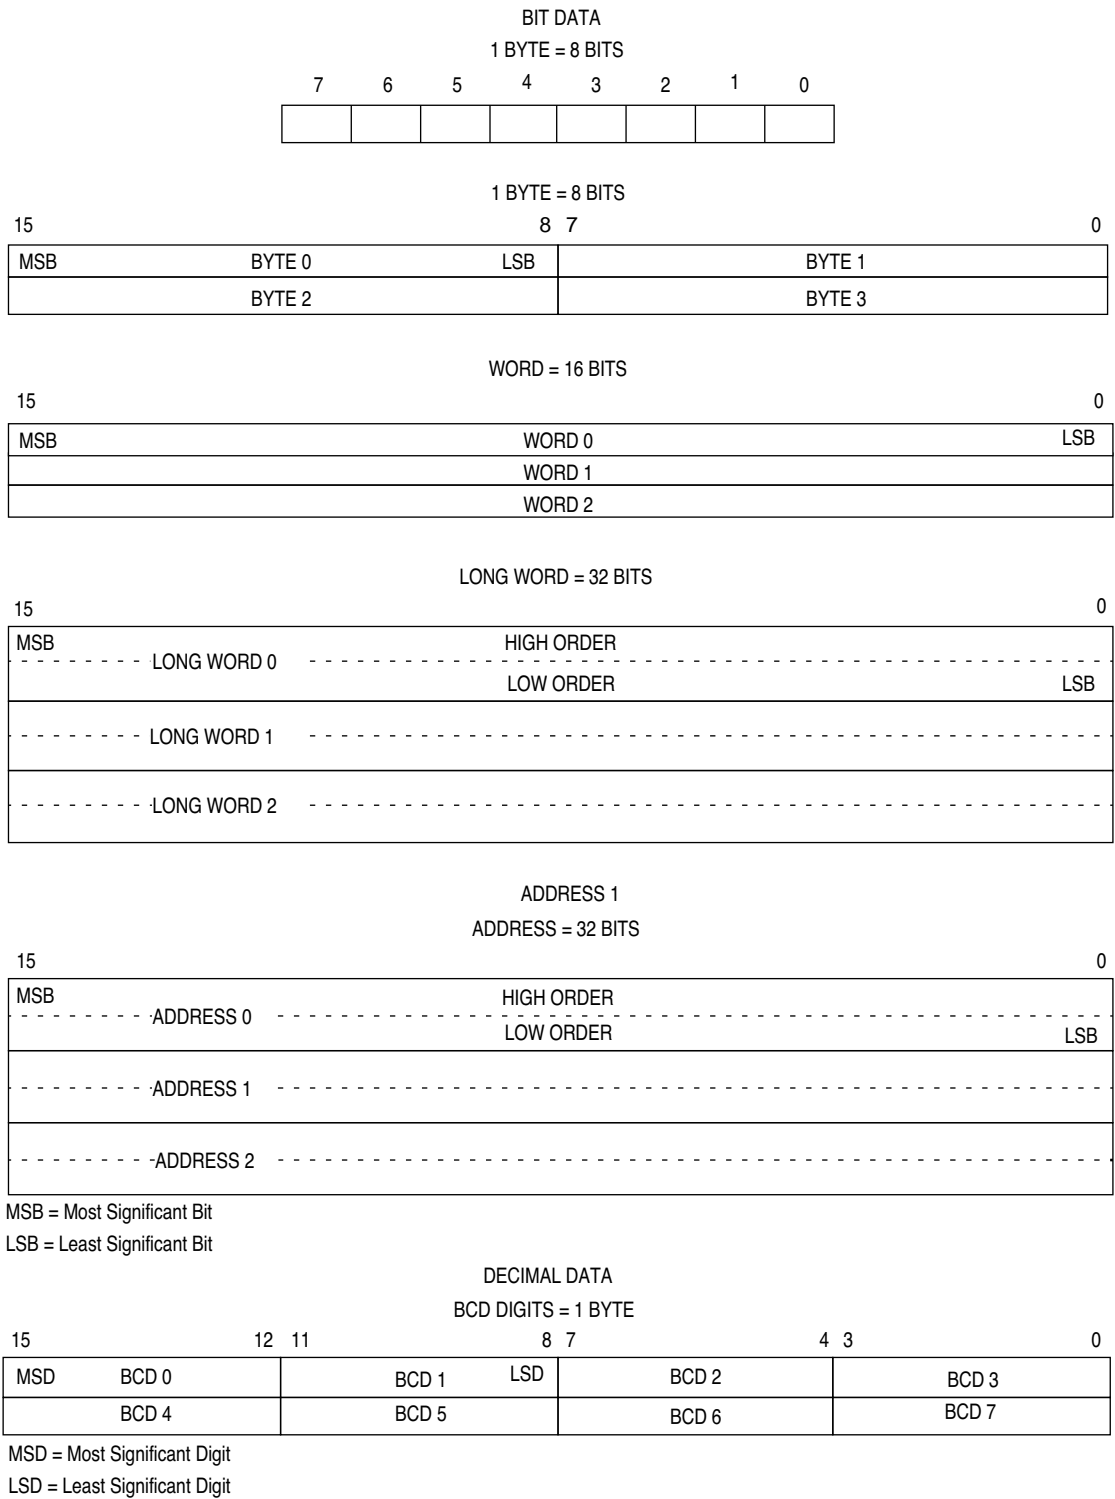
BIT DATA

1 BYTE = 8 BITS

| 7 | 6 | 5 | 4 | 3 | 2 | 1 | 0 |
|---|---|---|---|---|---|---|---|
|  |  |  |  |  |  |  |  |

1 BYTE = 8 BITS

15 8 7 0

| MSB BYTE 0 LSB | BYTE 1 |
|---|---|
| BYTE 2 | BYTE 3 |

WORD = 16 BITS

15 0

MSB WORD 0 LSB
WORD 1
WORD 2

LONG WORD = 32 BITS

15 0

MSB HIGH ORDER
LONG WORD 0
LOW ORDER LSB
LONG WORD 1
LONG WORD 2

ADDRESS 1

ADDRESS = 32 BITS

15 0

MSB HIGH ORDER
ADDRESS 0
LOW ORDER LSB
ADDRESS 1
ADDRESS 2

MSB = Most Significant Bit

LSB = Least Significant Bit

DECIMAL DATA

BCD DIGITS = 1 BYTE

15 12 11 8 7 4 3 0

| MSD BCD 0 | BCD 1 LSD | BCD 2 | BCD 3 |
|---|---|---|---|
| BCD 4 | BCD 5 | BCD 6 | BCD 7 |

MSD = Most Significant Digit

LSD = Least Significant Digit